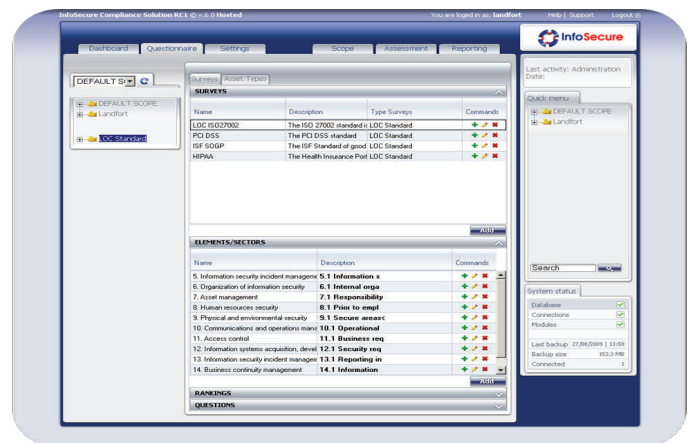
InfoSecure Compliance Solution RC1 © v.6.0 Hosted

You are logged in as: landfort

Help | Support

Logout

Dashboard

Questionnaire

Settings

Scope

Assessment

Reporting

InfoSecure

DEFAULT SC

DEFAULT SCOPE

Landfort

LOC Standard

Surveys

Asset Types

SURVEYS

| Name | Description | Type Surveys | Commands |
|---|---|---|---|
| LOC ISO27002 | The ISO 27002 standard i | LOC Standard | |
| PCI DSS | The PCI DSS standard | LOC Standard | |
| ISF SOGP | The ISF Standard of good | LOC Standard | |
| HIPAA | The Health Insurance Port | LOC Standard | |

Add

ELEMENTS/SECTORS

| Name | Description | Commands |
|---|---|---|
| 5. Information security incident manageme | 5.1 Information s | |
| 6. Organization of information security | 6.1 Internal orga | |
| 7. Asset management | 7.1 Responsibility | |
| 8. Human resources security | 8.1 Prior to empl | |
| 9. Physical and environmental security | 9.1 Secure areasc | |
| 10. Communications and operations mana | 10.1 Operational | |
| 11. Access control | 11.1 Business req | |
| 12. Information systems acquisition, devel | 12.1 Security req | |
| 13. Information security incident manager | 13.1 Reporting in | |
| 14. Business continuity management | 14.1 Information | |

Add

RANKINGS

QUESTIONS

Last activity: Administration
Date:

Quick menu

DEFAULT SCOPE

Landfort

Search

System status

| Database | |
|---|---|
| Connections | |
| Modules | |

| Last backup | 27/08/2009 \| 13:50 |
|---|---|
| Backup size | 152.3 MB |
| Connected | 1 |